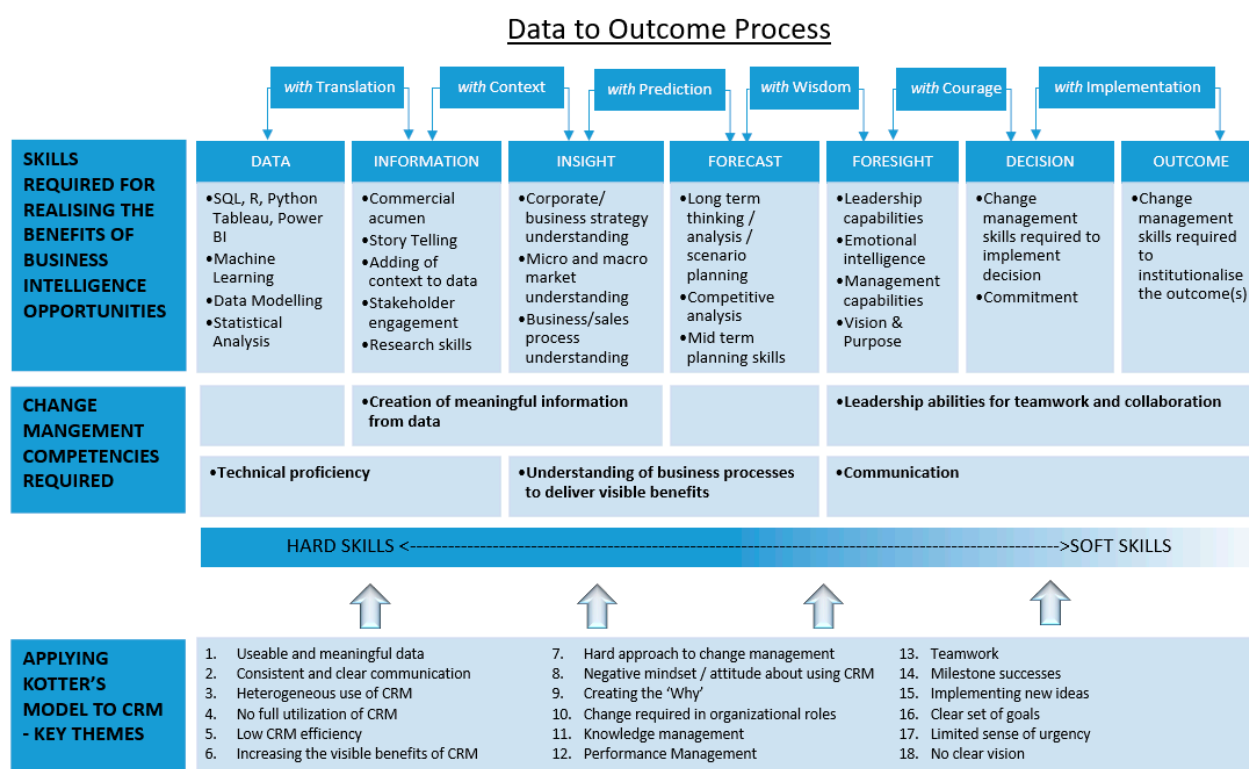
Data to Outcome Process

*with* Translation

*with* Context

*with* Prediction

*with* Wisdom

*with* Courage

*with* Implementation

SKILLS REQUIRED FOR REALISING THE BENEFITS OF BUSINESS INTELLIGENCE OPPORTUNITIES

| DATA | INFORMATION | INSIGHT | FORECAST | FORESIGHT | DECISION | OUTCOME |
|---|---|---|---|---|---|---|
| •SQL, R, Python Tableau, Power BI •Machine Learning •Data Modelling •Statistical Analysis | •Commercial acumen •Story Telling •Adding of context to data •Stakeholder engagement •Research skills | •Corporate/ business strategy understanding •Micro and macro market understanding •Business/sales process understanding | •Long term thinking / analysis / scenario planning •Competitive analysis •Mid term planning skills | •Leadership capabilities •Emotional intelligence •Management capabilities •Vision & Purpose | •Change management skills required to implement decision •Commitment | •Change management skills required to institutionalise the outcome(s) |

CHANGE MANGEMENT COMPETENCIES REQUIRED

•Creation of meaningful information from data

•Leadership abilities for teamwork and collaboration

•Technical proficiency

•Understanding of business processes to deliver visible benefits

•Communication

HARD SKILLS <------------------------------------------------------------------------------------------------>SOFT SKILLS

APPLYING KOTTER'S MODEL TO CRM - KEY THEMES

1. Useable and meaningful data
2. Consistent and clear communication
3. Heterogeneous use of CRM
4. No full utilization of CRM
5. Low CRM efficiency
6. Increasing the visible benefits of CRM

7. Hard approach to change management
8. Negative mindset / attitude about using CRM
9. Creating the 'Why'
10. Change required in organizational roles
11. Knowledge management
12. Performance Management

13. Teamwork
14. Milestone successes
15. Implementing new ideas
16. Clear set of goals
17. Limited sense of urgency
18. No clear vision